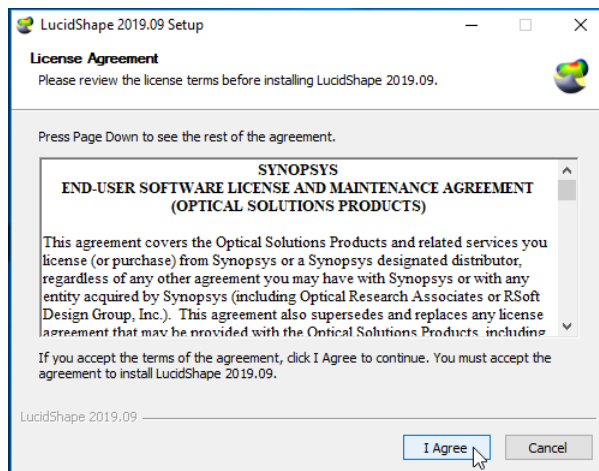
LucidShape 2019.09 Setup

License Agreement
Please review the license terms before installing LucidShape 2019.09.

Press Page Down to see the rest of the agreement.

SYNOPSYS
END-USER SOFTWARE LICENSE AND MAINTENANCE AGREEMENT
(OPTICAL SOLUTIONS PRODUCTS)

This agreement covers the Optical Solutions Products and related services you license (or purchase) from Synopsys or a Synopsys designated distributor, regardless of any other agreement you may have with Synopsys or with any entity acquired by Synopsys (including Optical Research Associates or RSoft Design Group, Inc.). This agreement also supersedes and replaces any license agreement that may be provided with the Optical Solutions Products, including

If you accept the terms of the agreement, click I Agree to continue. You must accept the agreement to install LucidShape 2019.09.

LucidShape 2019.09

I Agree

Cancel